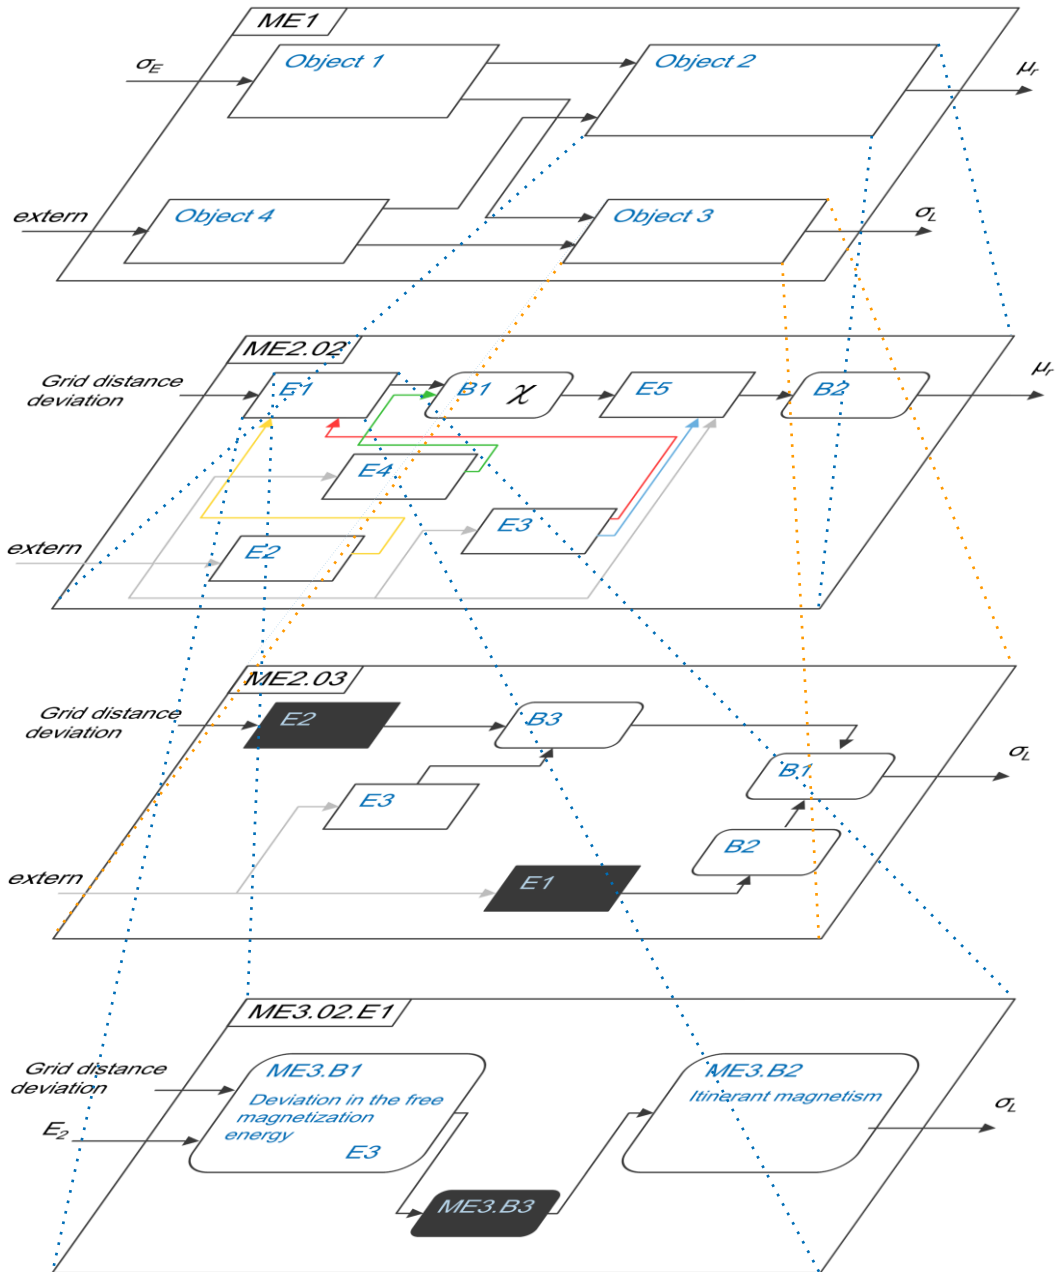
ME1

$\sigma_E$

Object 1

Object 2

$\mu_r$

extern

Object 4

Object 3

$\sigma_L$

ME2.02

Grid distance deviation

E1

B1 $\chi$

E5

B2

$\mu_r$

E4

E3

extern

E2

ME2.03

Grid distance deviation

E2

B3

B1

$\sigma_L$

E3

B2

extern

E1

ME3.02.E1

Grid distance deviation

$E_2$

ME3.B1

Deviation in the free magnetization energy

E3

ME3.B2

Itinarant magnetism

$\sigma_L$

ME3.B3